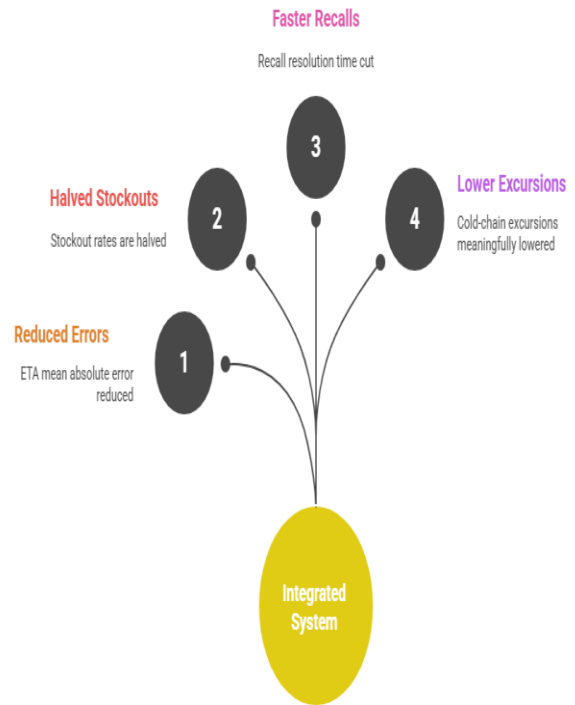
Faster Recalls

Recall resolution time cut

3

Halved Stockouts

Stockout rates are halved

2

4

Lower Excursions

Cold-chain excursions meaningfully lowered

Reduced Errors

ETA mean absolute error reduced

1

Integrated System